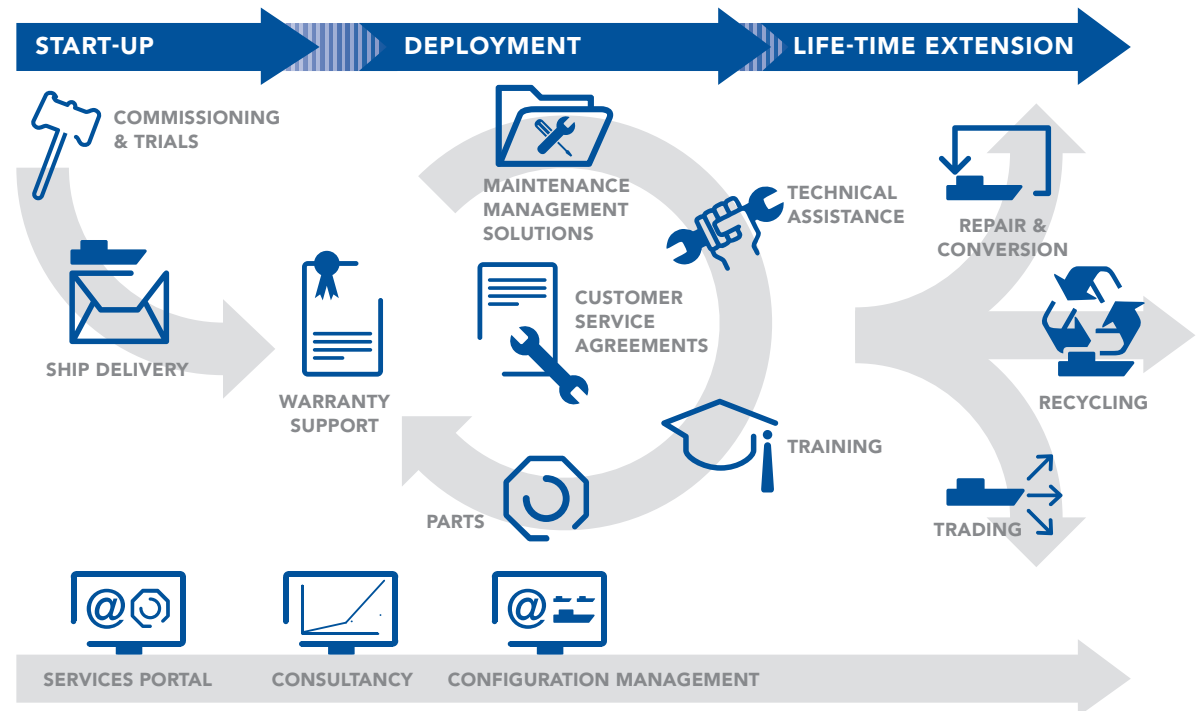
START-UP

DEPLOYMENT

LIFE-TIME EXTENSION

COMMISSIONING & TRIALS

SHIP DELIVERY

WARRANTY SUPPORT

MAINTENANCE MANAGEMENT SOLUTIONS

CUSTOMER SERVICE AGREEMENTS

TECHNICAL ASSISTANCE

TRAINING

PARTS

REPAIR & CONVERSION

RECYCLING

TRADING

SERVICES PORTAL

CONSULTANCY

CONFIGURATION MANAGEMENT